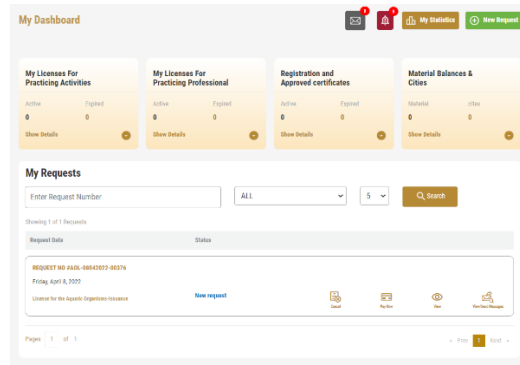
My Dashboard

0 0 My Statistics New Request

My Licenses For Practicing Activities
Active 0
Expired 0
Show Details

My Licenses For Practicing Professional
Active 0
Expired 0
Show Details

Registration and Approved certificates
Active 0
Expired 0
Show Details

Material Balances & Cities
Material 0
cities 0
Show Details

My Requests

Enter Request Number
ALL
5
Search

Showing 1 of 1 Requests

| Request Date | Status |
|---|---|

REQUEST NO #AOL-08042022-00376
Friday, April 8, 2022
License for the Aquatic Organisms Issuance
New request
Cancel Pay Now View View Send Messages

Pages 1 of 1
Prev 1 Next